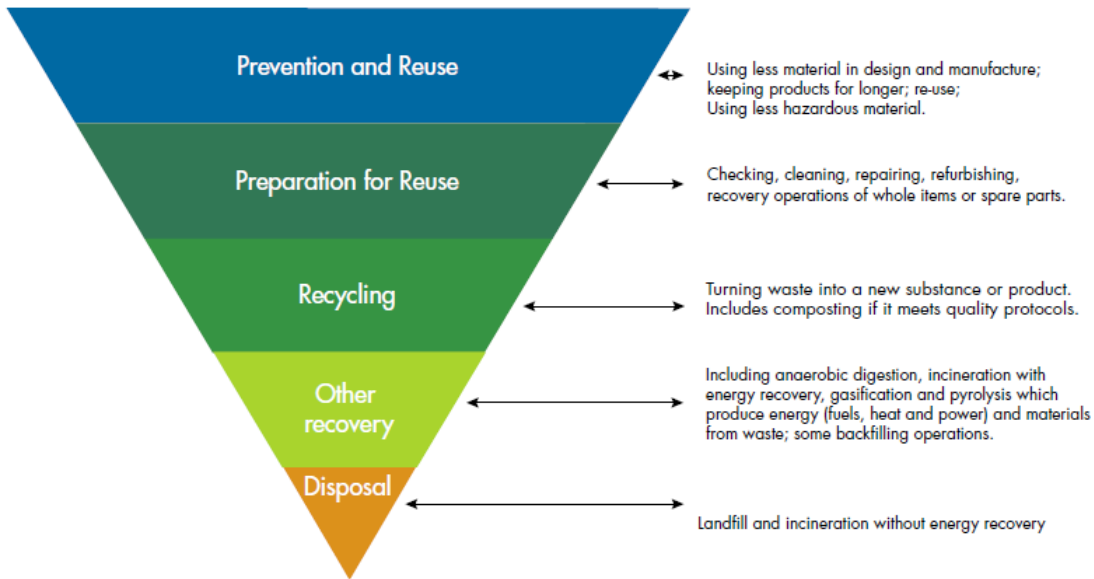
Prevention and Reuse

Using less material in design and manufacture; keeping products for longer; re-use; Using less hazardous material.

Preparation for Reuse

Checking, cleaning, repairing, refurbishing, recovery operations of whole items or spare parts.

Recycling

Turning waste into a new substance or product. Includes composting if it meets quality protocols.

Other recovery

Including anaerobic digestion, incineration with energy recovery, gasification and pyrolysis which produce energy (fuels, heat and power) and materials from waste; some backfilling operations.

Disposal

Landfill and incineration without energy recovery